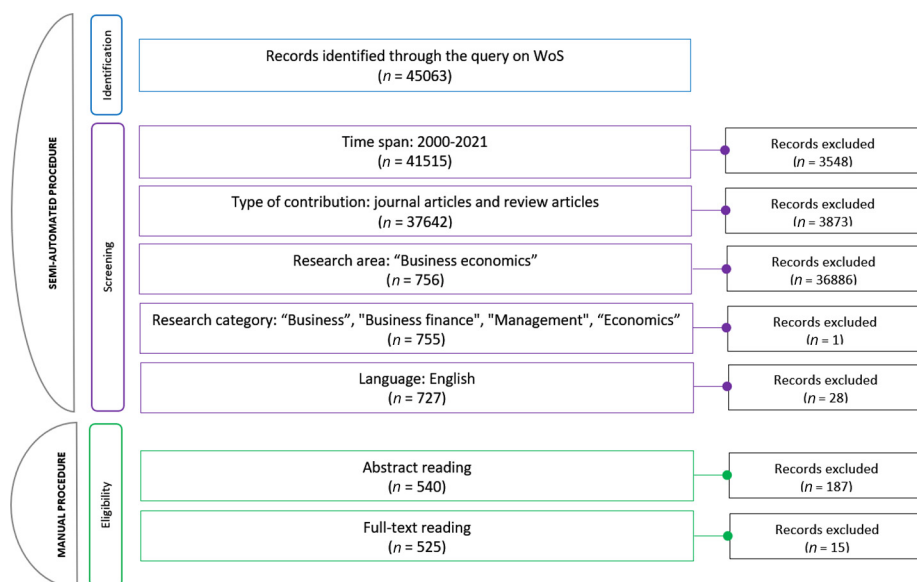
SEMI-AUTOMATED PROCEDURE

Identification

Records identified through the query on WoS
($n$ = 45063)

Screening

Time span: 2000-2021
($n$ = 41515)

Records excluded
($n$ = 3548)

Type of contribution: journal articles and review articles
($n$ = 37642)

Records excluded
($n$ = 3873)

Research area: “Business economics”
($n$ = 756)

Records excluded
($n$ = 36886)

Research category: “Business”, "Business finance", "Management", “Economics”
($n$ = 755)

Records excluded
($n$ = 1)

Language: English
($n$ = 727)

Records excluded
($n$ = 28)

MANUAL PROCEDURE

Eligibility

Abstract reading
($n$ = 540)

Records excluded
($n$ = 187)

Full-text reading
($n$ = 525)

Records excluded
($n$ = 15)